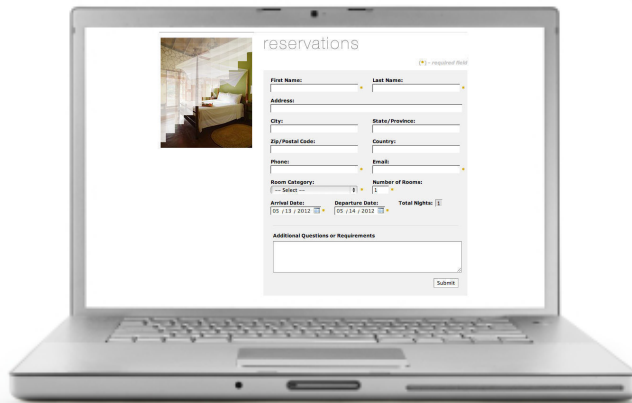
reservations

(*) - required field

First Name: *

Last Name: *

Address:

City:

State/Province:

Zip/Postal Code:

Country:

Phone: *

Email: *

Room Category:
--- Select --- *

Number of Rooms:
1 *

Arrival Date:
05 / 13 / 2012 *

Departure Date:
05 / 14 / 2012 *

Total Nights: 1

Additional Questions or Requirements

Submit